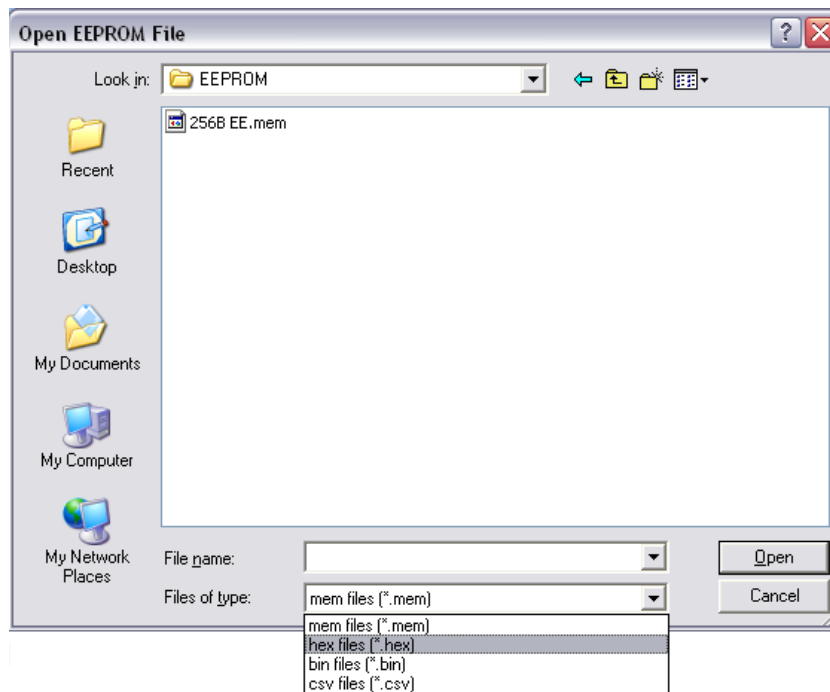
Open EEPROM File

Look in: EEPROM

256B EE.mem

Recent

Desktop

My Documents

My Computer

My Network Places

File name:

Files of type: mem files (*.mem)

mem files (*.mem)
hex files (*.hex)
bin files (*.bin)
csv files (*.csv)

Open

Cancel